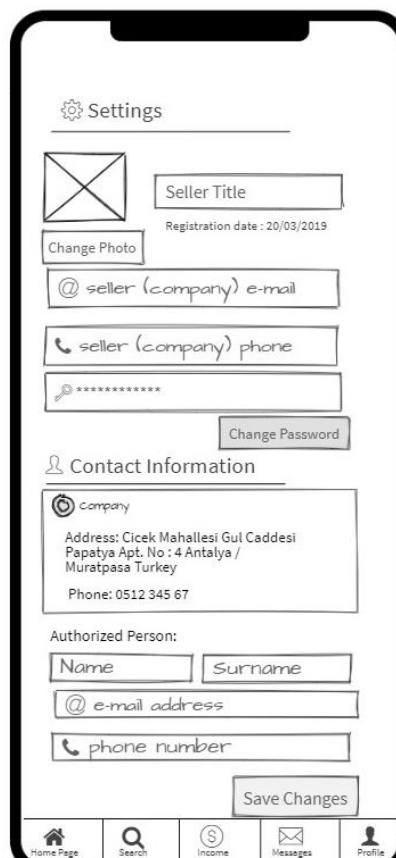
Settings

Seller Title

Registration date : 20/03/2019

Change Photo

@ seller (company) e-mail

seller (company) phone

************

Change Password

Contact Information

Company

Address: Cicek Mahallesi Gul Caddesi Papatya Apt. No : 4 Antalya / Muratpasa Turkey

Phone: 0512 345 67

Authorized Person:

Name

Surname

@ e-mail address

phone number

Save Changes

Home Page
Search
Income
Messages
Profile